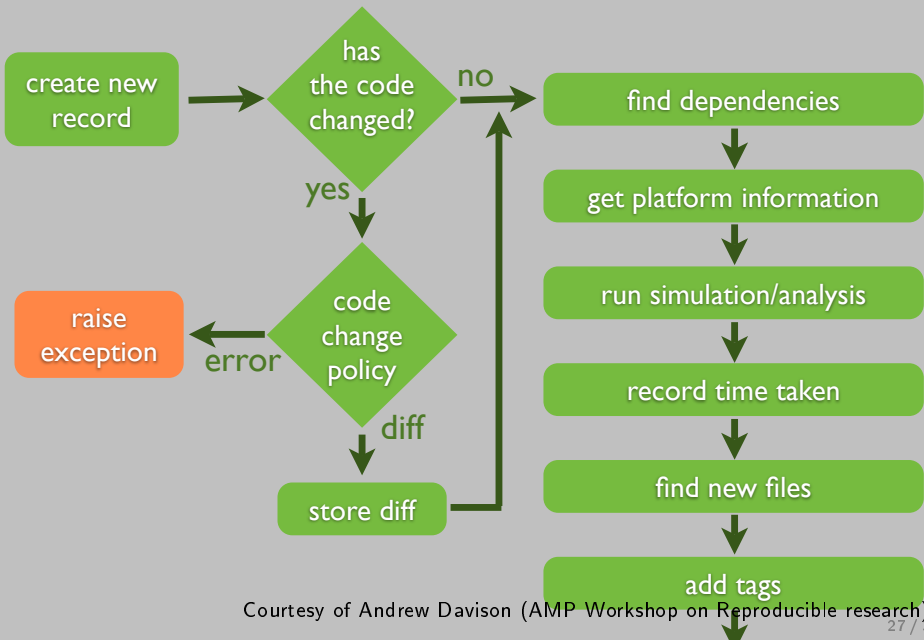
create new record

has the code changed?

no

find dependencies

get platform information

run simulation/analysis

record time taken

find new files

add tags

yes

code change policy

error

raise exception

diff

store diff

Courtesy of Andrew Davison (AMP Workshop on Reproducible research)

27 / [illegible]